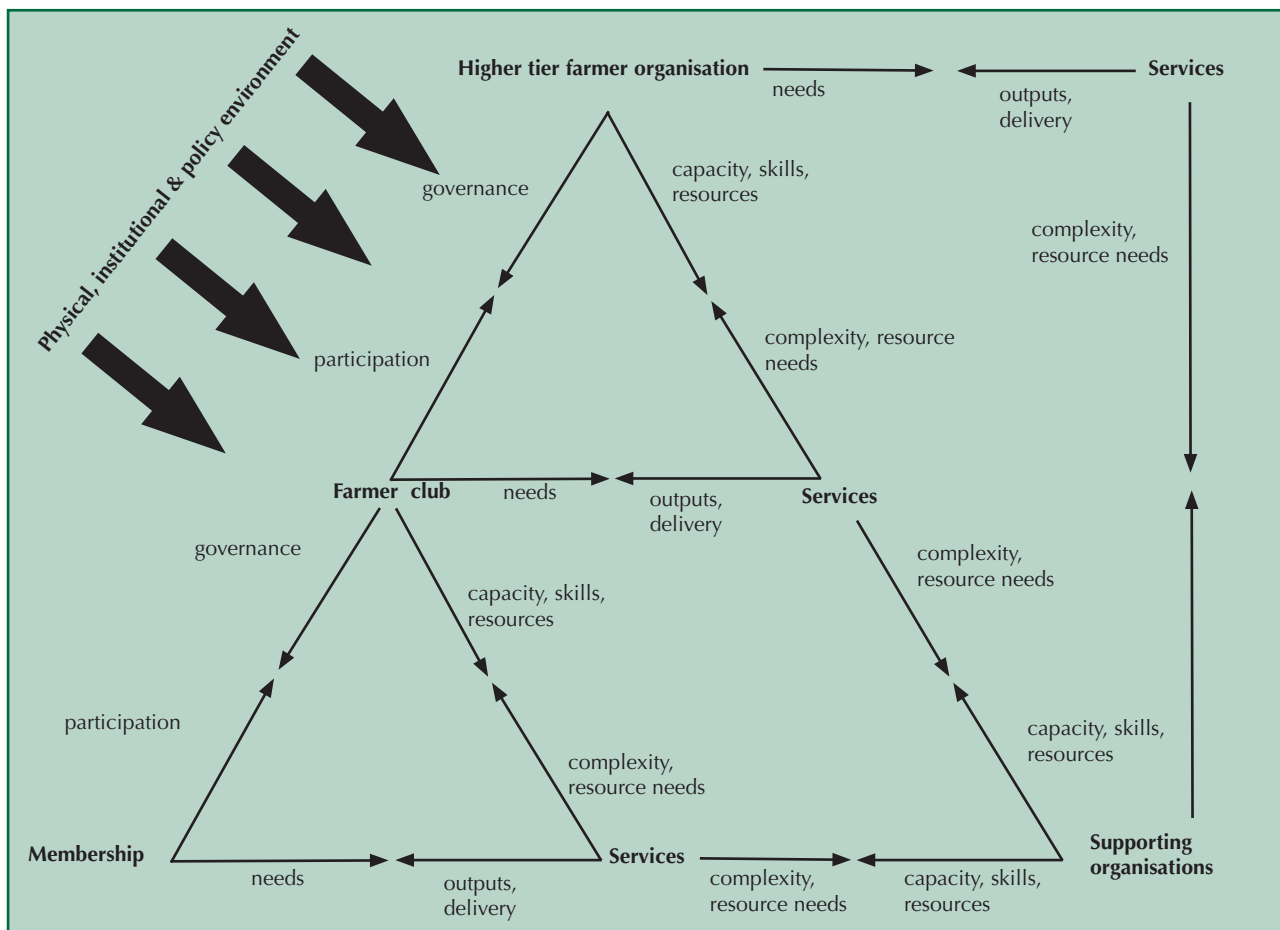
Physical, institutional & policy environment

Higher tier farmer organisation

needs

outputs, delivery

Services

governance

capacity, skills, resources

complexity, resource needs

complexity, resource needs

participation

Farmer club

needs

outputs, delivery

Services

governance

capacity, skills, resources

complexity, resource needs

participation

complexity, resource needs

capacity, skills, resources

Membership

needs

outputs, delivery

Services

complexity, resource needs

capacity, skills, resources

Supporting organisations